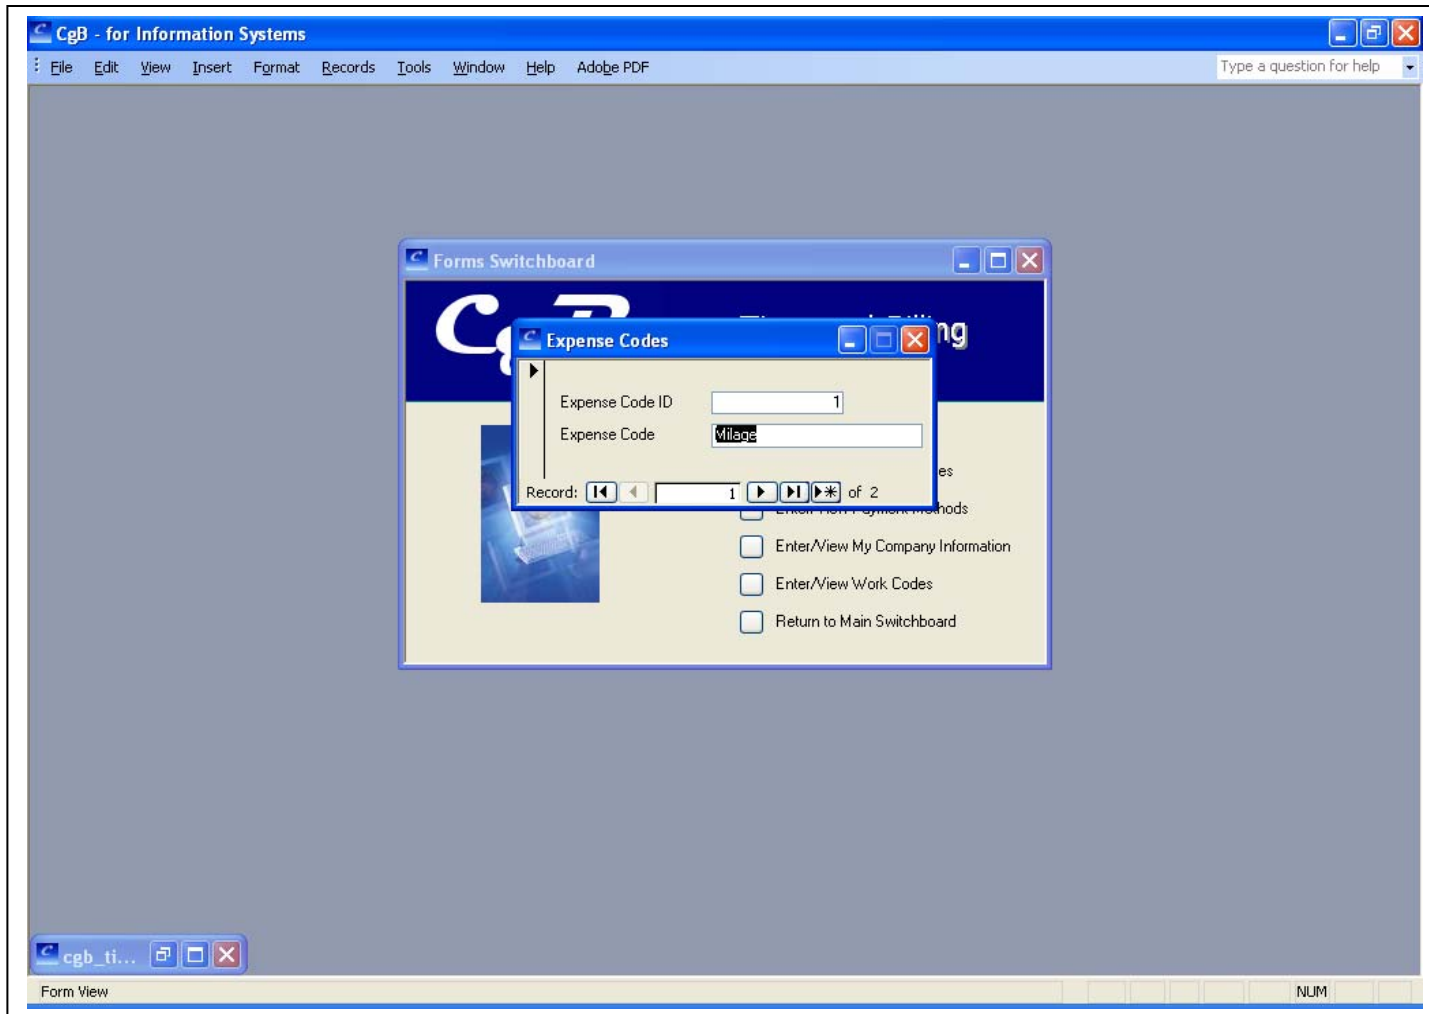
CgB - for Information Systems

File Edit View Insert Format Records Tools Window Help Adobe PDF

Type a question for help

Forms Switchboard

C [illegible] ng

Expense Codes

Expense Code ID 1

Expense Code Milage

Record: 1 of 2

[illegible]es

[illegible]hods

Enter/View My Company Information

Enter/View Work Codes

Return to Main Switchboard

cgb_ti...

Form View

NUM